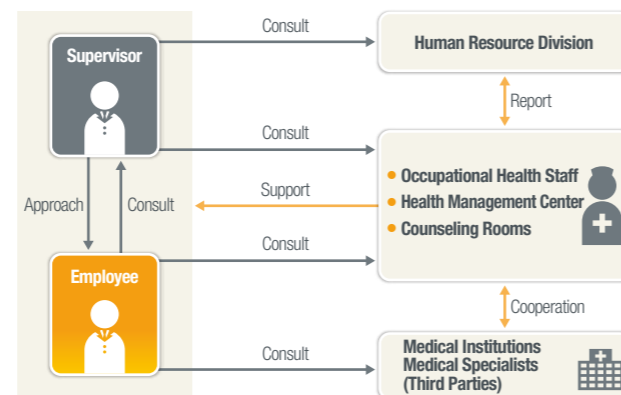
Supervisor

Consult

Human Resource Division

Report

Consult

Occupational Health Staff
Health Management Center
Counseling Rooms

Approach

Consult

Support

Employee

Consult

Cooperation

Consult

Medical Institutions
Medical Specialists
(Third Parties)